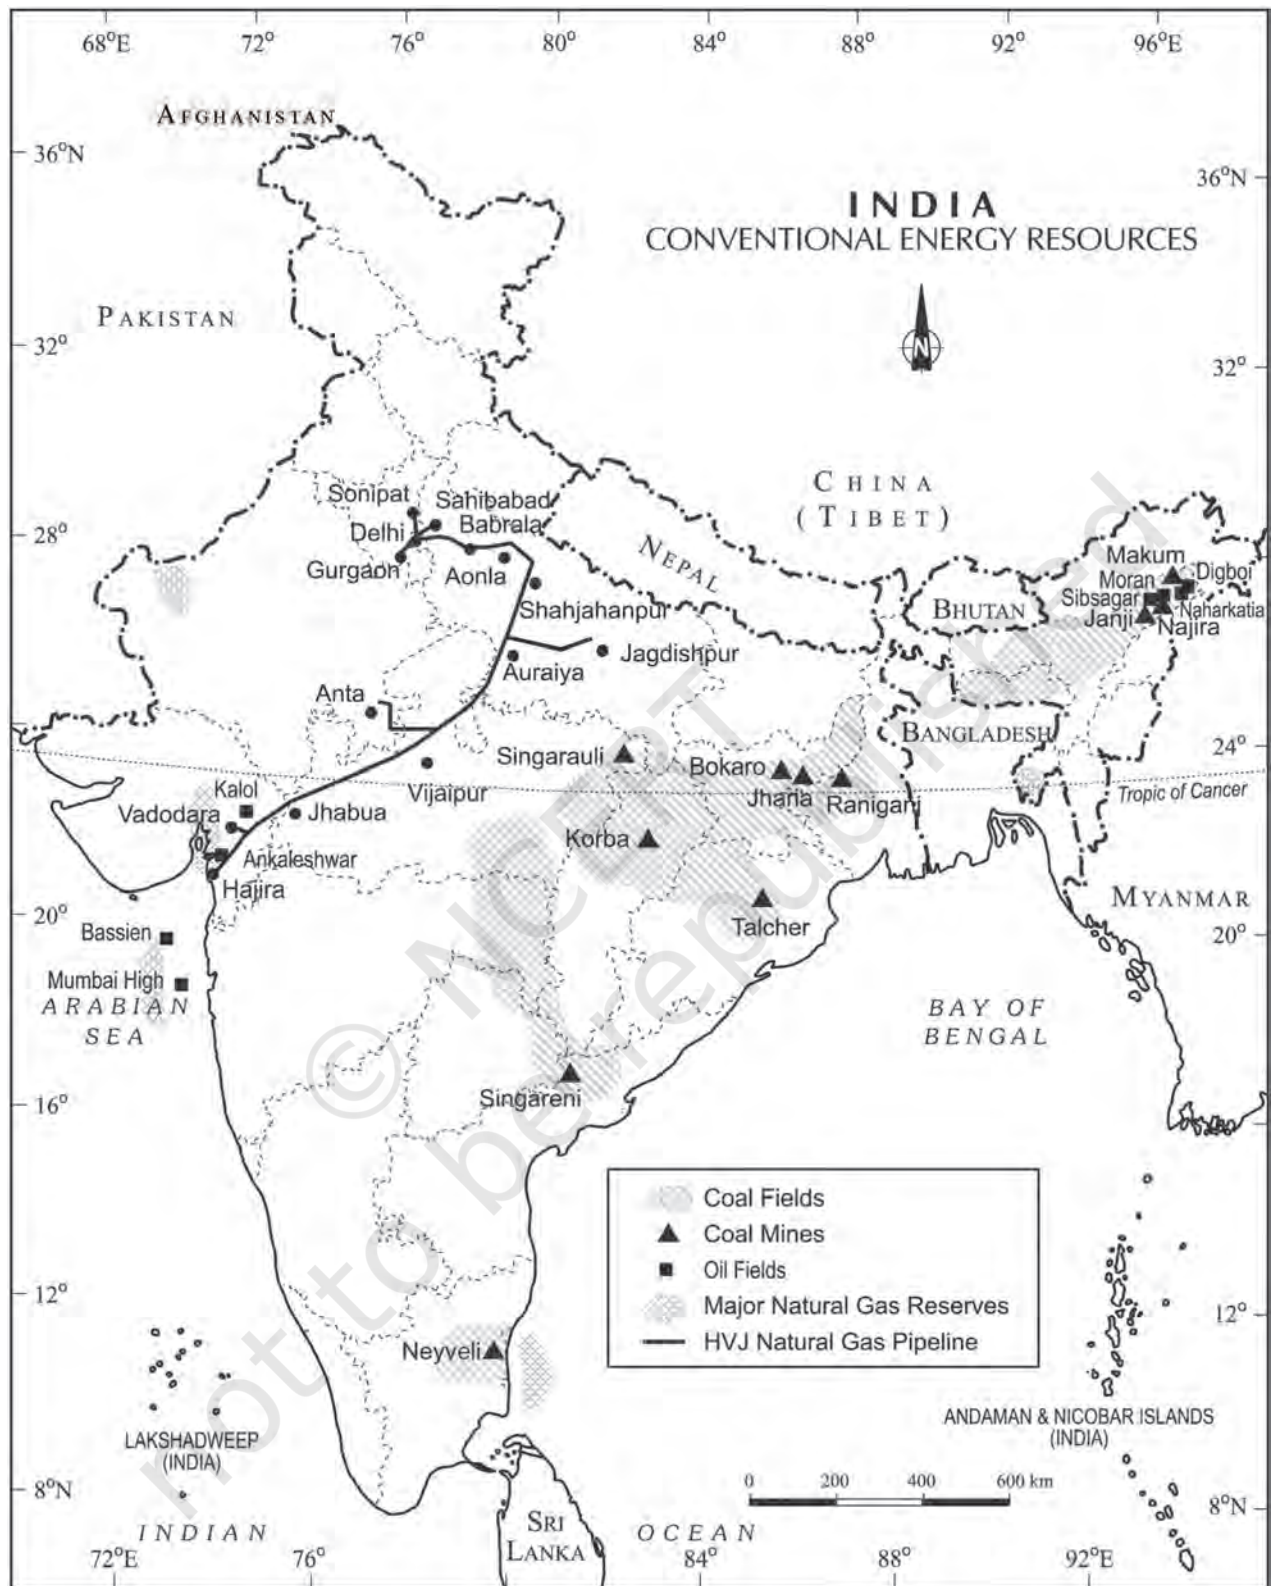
68°E 72° 76° 80° 84° 88° 92° 96°E

AFGHANISTAN

36°N

36°N

INDIA
CONVENTIONAL ENERGY RESOURCES

N

PAKISTAN

32°

32°

CHINA
(TIBET)

Sonipat
Sahibabad
Delhi
Babrala
Gurgaon
Aonla
Shahjahanpur
NEPAL
Jagdishpur
Auraiya
Anta

28°

Makum
Digboi
Moran
Sibsagar
Naharkatia
Janji
Najira
BHUTAN

BANGLADESH

24°

24°

Singarauli
Bokaro
Jharia
Raniganj
Vijaipur
Kalol
Vadodara
Jhabua
Korba
Ankaleshwar
Hajira

Tropic of Cancer

MYANMAR

20°

20°

Bassien
Talcher
Mumbai High
ARABIAN SEA

BAY OF BENGAL

16°

Singareni

16°

Coal Fields
Coal Mines
Oil Fields
Major Natural Gas Reserves
HVJ Natural Gas Pipeline

12°

12°

Neyveli

LAKSHADWEEP (INDIA)

ANDAMAN & NICOBAR ISLANDS (INDIA)

0 200 400 600 km

8°N

8°N

INDIAN OCEAN

SRI LANKA

72°E 76° 84° 88° 92°E

© NCERT not to be republished